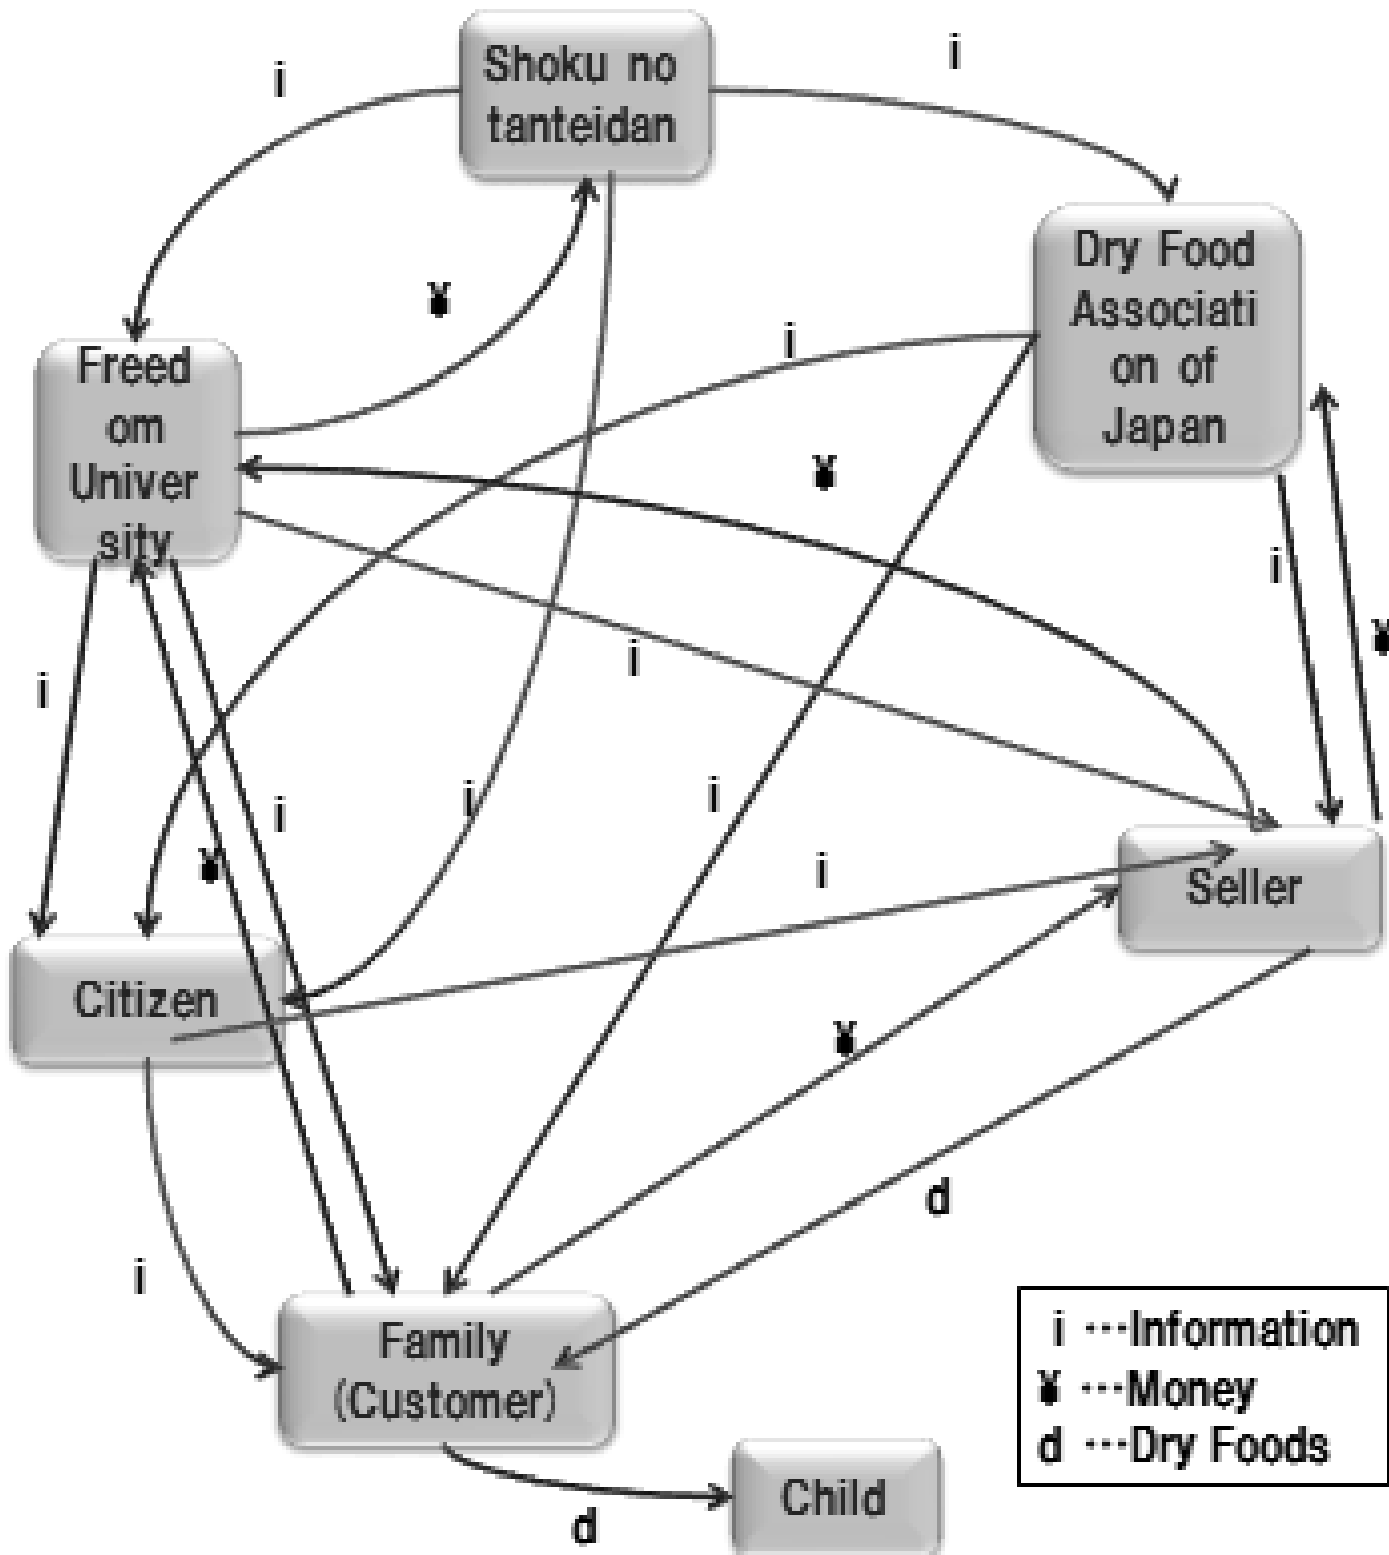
Shoku no tanteidan

i

i

Dry Food Associati on of Japan

¥

Freed om Univer sity

i

¥

i

¥

i

i

i

i

i

i

Seller

i

Citizen

¥

d

i

Family (Customer)

i ···Information
¥ ···Money
d ···Dry Foods

Child

d